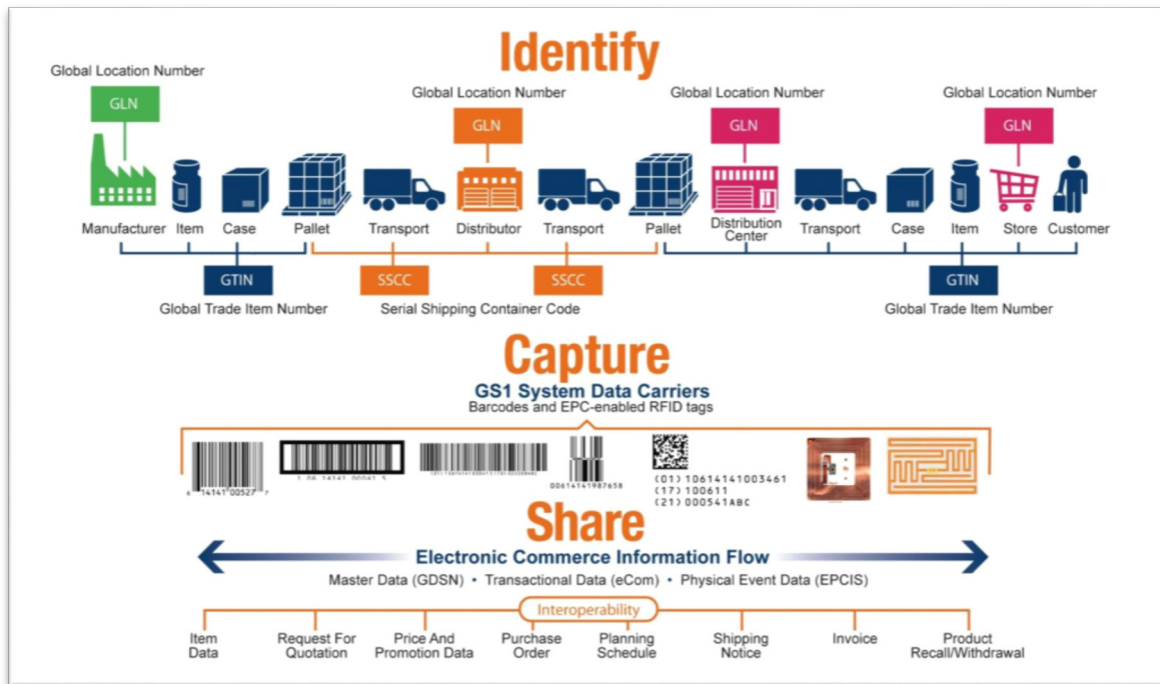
Identify

Global Location Number
GLN

Global Location Number
GLN

Global Location Number
GLN

Global Location Number
GLN

Manufacturer Item Case Pallet Transport Distributor Transport Pallet Distribution Center Transport Case Item Store Customer

GTIN
Global Trade Item Number

SSCC SSCC
Serial Shipping Container Code

GTIN
Global Trade Item Number

Capture
GS1 System Data Carriers
Barcodes and EPC-enabled RFID tags

6 14141 00527 7
1 06 14141 00041 5
00614141987658
(01) 10614141003461
(17) 100611
(21) 000541ABC

Share
Electronic Commerce Information Flow
Master Data (GDSN) • Transactional Data (eCom) • Physical Event Data (EPCIS)

Interoperability

Item Data
Request For Quotation
Price And Promotion Data
Purchase Order
Planning Schedule
Shipping Notice
Invoice
Product Recall/Withdrawal